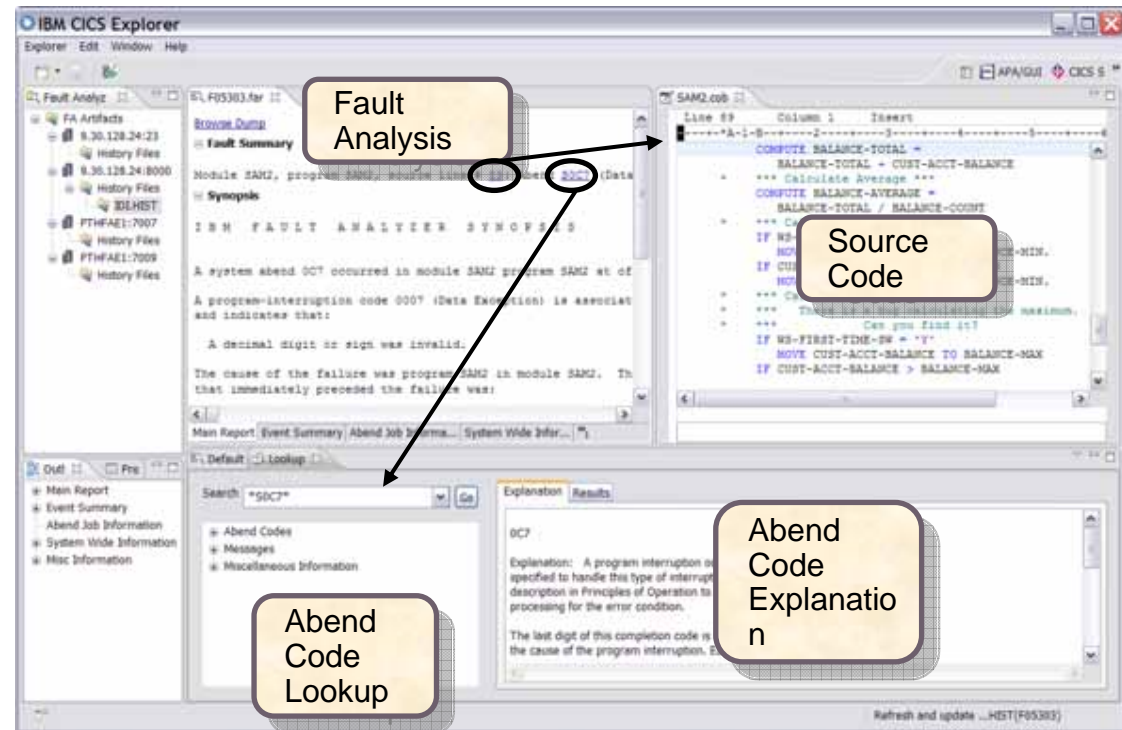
IBM CICS Explorer

Explorer Edit Window Help

APA/GUI CICS S

Fault Analyz

FA Artifacts
9.30.128.24:23
History Files
9.30.128.24:8000
History Files
IDI.HIST
PTHFAE1:7007
History Files
PTHFAE1:7009
History Files

F05303.far

Fault Analysis

Browse Dump

Fault Summary

Module SAM2, program SAM2, source line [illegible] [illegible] S0C7 (Data

Synopsis

I B M F A U L T A N A L Y Z E R S Y N O P S I S

A system abend 0C7 occurred in module SAM2 program SAM2 at of

A program-interruption code 0007 (Data Exception) is associat and indicates that:

A decimal digit or sign was invalid.

The cause of the failure was program SAM2 in module SAM2. Th that immediately preceded the failure was:

Main Report Event Summary Abend Job Informa... System Wide Infor...

SAM2.cob

Line 69 Column 1 Insert

----+*A-1-B--------2--------3--------4--------5--------6

COMPUTE BALANCE-TOTAL =
BALANCE-TOTAL + CUST-ACCT-BALANCE
*** Calculate Average ***
COMPUTE BALANCE-AVERAGE =
BALANCE-TOTAL / BALANCE-COUNT
*** Ca
IF WS-
MOV -MIN.
IF CUS
MOV -MIN.
*** Ca
*** There is a bug calculating the maximum.
*** Can you find it?
IF WS-FIRST-TIME-SW = 'Y'
MOVE CUST-ACCT-BALANCE TO BALANCE-MAX
IF CUST-ACCT-BALANCE > BALANCE-MAX

Source Code

Outl Fre

Main Report
Event Summary
Abend Job Information
System Wide Information
Misc Information

Default Lookup

Search *S0C7* Go

Abend Codes
Messages
Miscellaneous Information

Abend Code Lookup

Explanation Results

0C7

Explanation: A program interruption o specified to handle this type of interrupt description in Principles of Operation to processing for the error condition.

The last digit of this completion code is the cause of the program interruption. E

Abend Code Explanation

Refresh and update ...HIST(F05303)